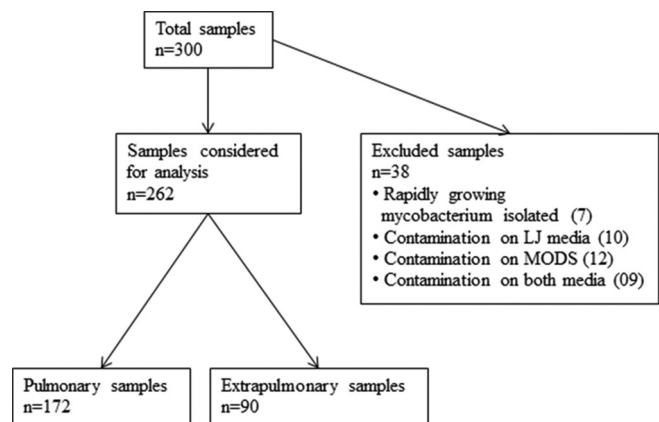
Total samples
n=300

Samples considered for analysis
n=262

Excluded samples
n=38
• Rapidly growing mycobacterium isolated (7)
• Contamination on LJ media (10)
• Contamination on MODS (12)
• Contamination on both media (09)

Pulmonary samples
n=172

Extrapulmonary samples
n=90